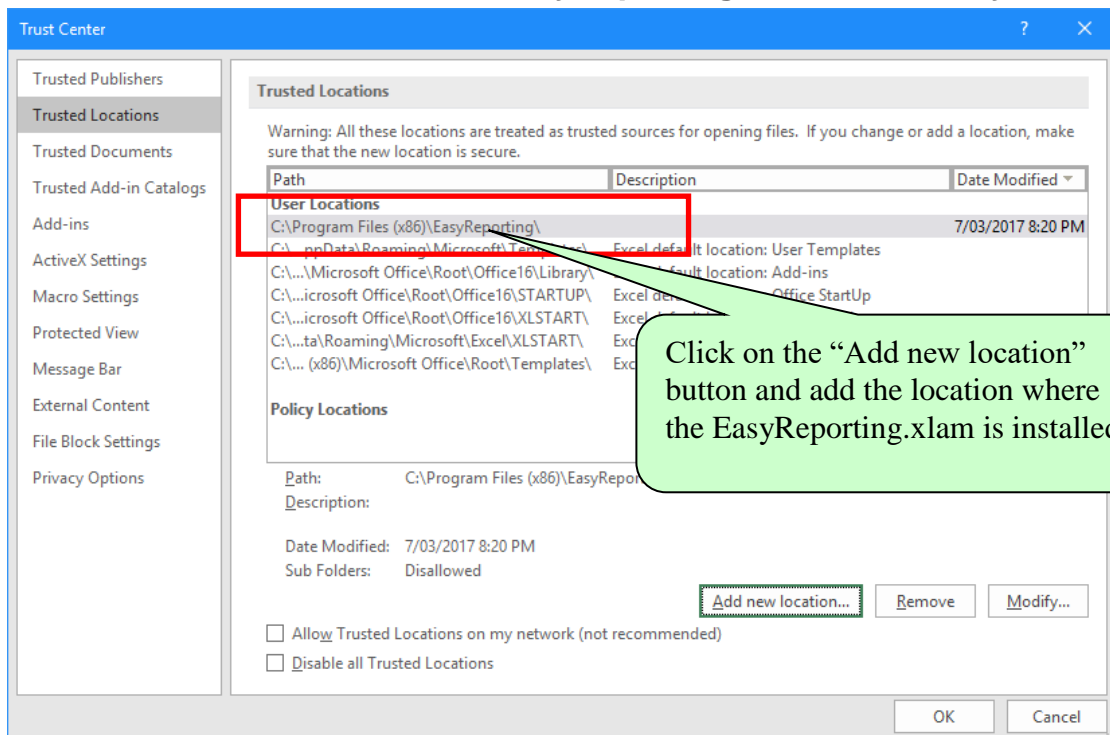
Trust Center

?

Trusted Publishers
Trusted Locations
Trusted Documents
Trusted Add-in Catalogs
Add-ins
ActiveX Settings
Macro Settings
Protected View
Message Bar
External Content
File Block Settings
Privacy Options

Trusted Locations

Warning: All these locations are treated as trusted sources for opening files. If you change or add a location, make sure that the new location is secure.

| Path | Description | Date Modified |
|---|---|---|
| User Locations | | |
| C:\Program Files (x86)\EasyReporting\ | | 7/03/2017 8:20 PM |
| C:\...ppData\Roaming\Microsoft\Templates\ | Excel default location: User Templates | |
| C:\...\Microsoft Office\Root\Office16\Library\ | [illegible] default location: Add-ins | |
| C:\...icrosoft Office\Root\Office16\STARTUP\ | Excel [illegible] Office StartUp | |
| C:\...icrosoft Office\Root\Office16\XLSTART\ | Exc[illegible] | |
| C:\...ta\Roaming\Microsoft\Excel\XLSTART\ | Exc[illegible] | |
| C:\... (x86)\Microsoft Office\Root\Templates\ | Exc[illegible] | |

Policy Locations

Click on the “Add new location” button and add the location where the EasyReporting.xlam is installe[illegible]

Path: C:\Program Files (x86)\EasyRepor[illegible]
Description:

Date Modified: 7/03/2017 8:20 PM
Sub Folders: Disallowed

Add new location...
Remove
Modify...

Allow Trusted Locations on my network (not recommended)
Disable all Trusted Locations

OK
Cancel